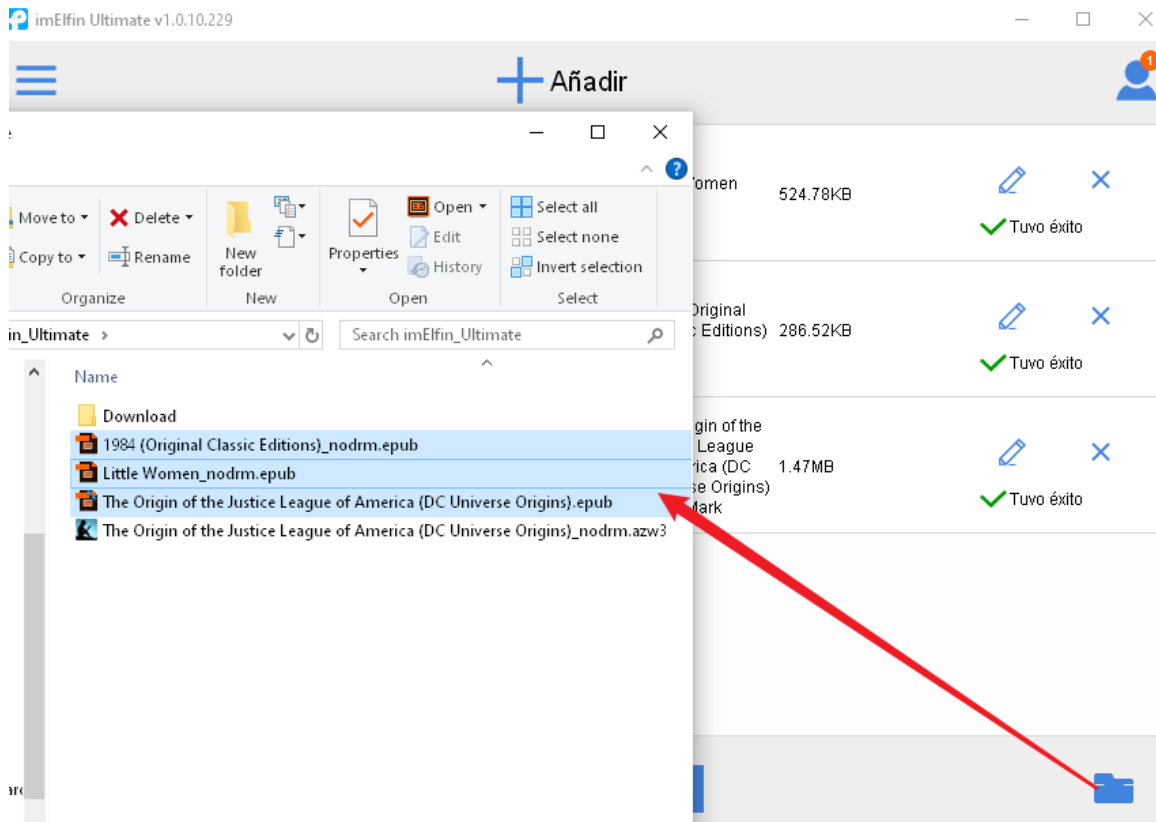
imElfin Ultimate v1.0.10.229

Añadir

1

Move to
Delete
Copy to
Rename
Organize

New folder
New

Properties
Open
Edit
History
Open

Select all
Select none
Invert selection
Select

in_Ultimate >

Search imElfin_Ultimate

Name

Download
1984 (Original Classic Editions)_nodrm.epub
Little Women_nodrm.epub
The Origin of the Justice League of America (DC Universe Origins).epub
The Origin of the Justice League of America (DC Universe Origins)_nodrm.azw3

omen 524.78KB
Tuvo éxito

Original
c Editions) 286.52KB
Tuvo éxito

gin of the
League
rica (DC 1.47MB
e Origins)
Mark
Tuvo éxito

are